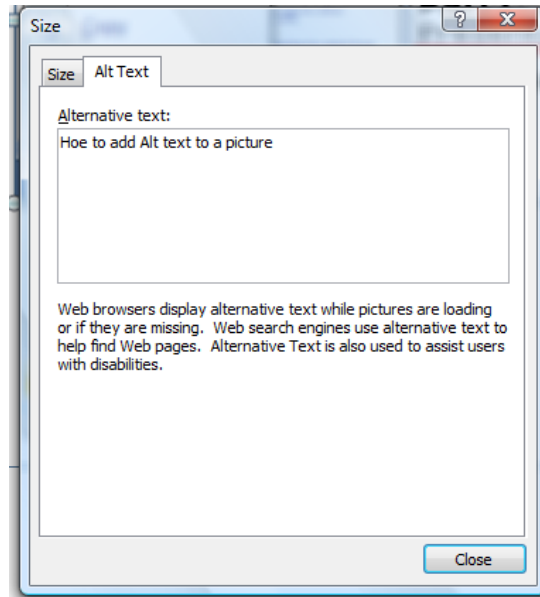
Size

?

X

Size

Alt Text

Alternative text:

Hoe to add Alt text to a picture

Web browsers display alternative text while pictures are loading or if they are missing. Web search engines use alternative text to help find Web pages. Alternative Text is also used to assist users with disabilities.

Close